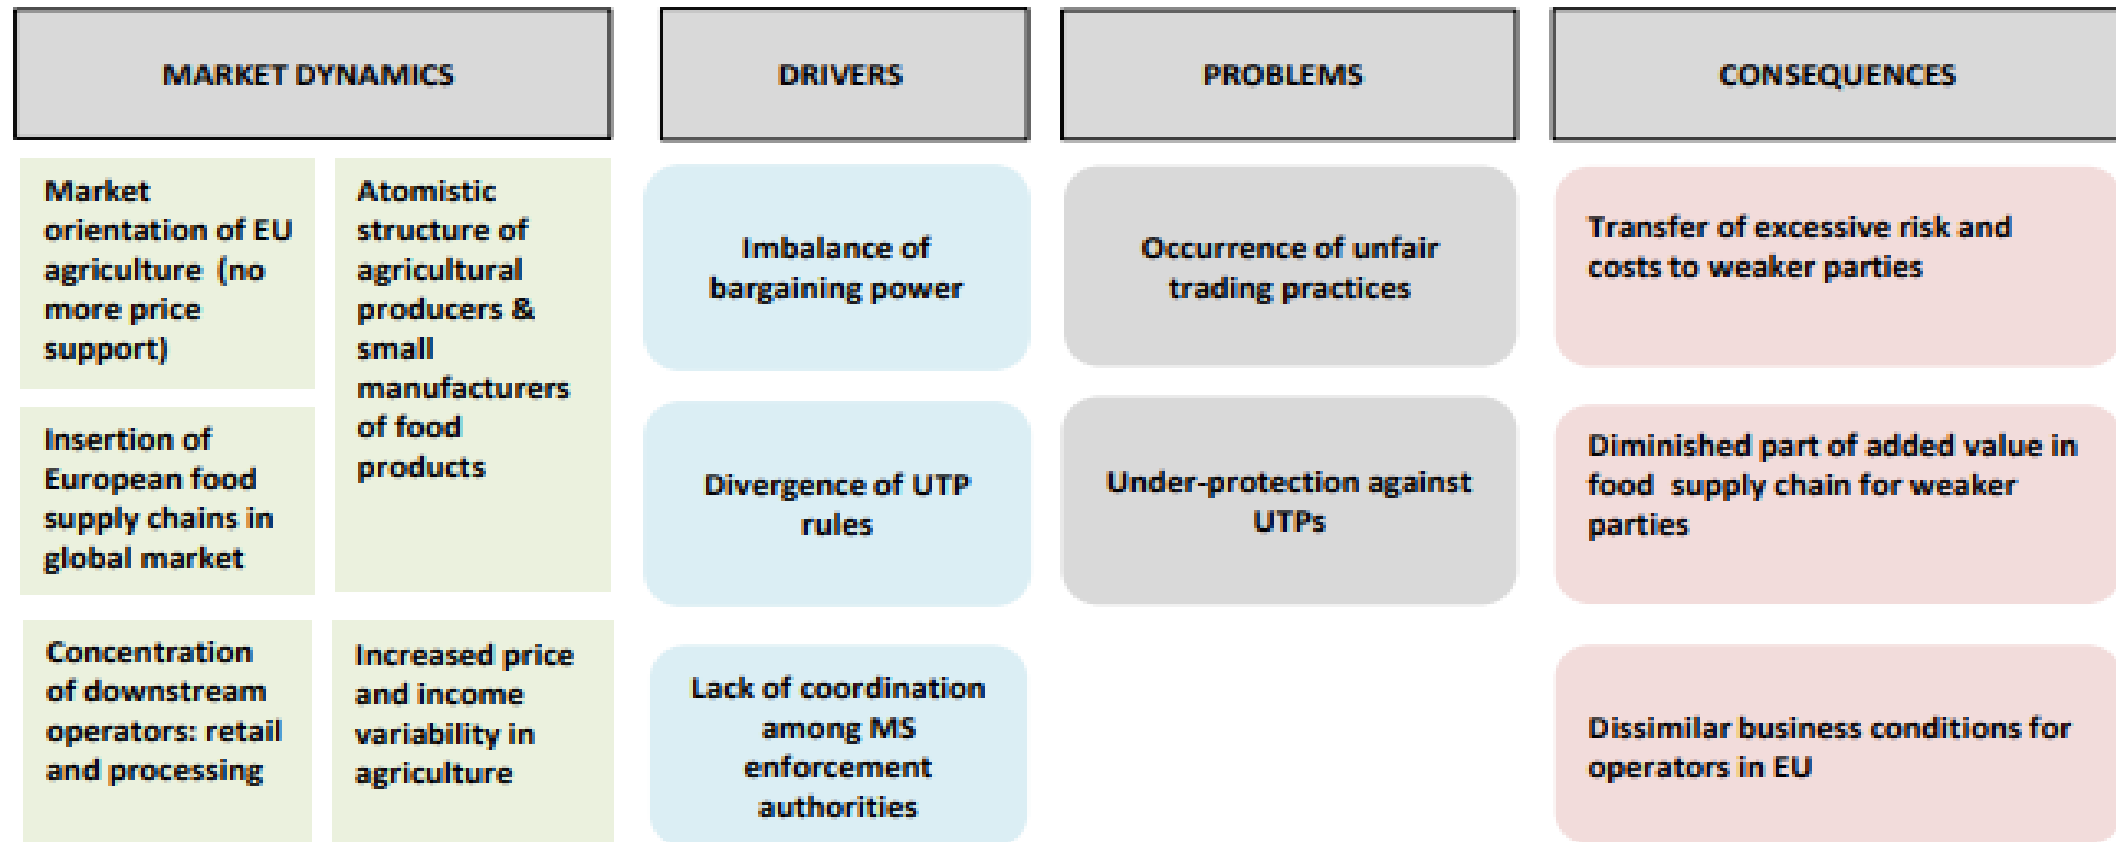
MARKET DYNAMICS

DRIVERS

PROBLEMS

CONSEQUENCES

Market orientation of EU agriculture (no more price support)

Atomistic structure of agricultural producers & small manufacturers of food products

Insertion of European food supply chains in global market

Concentration of downstream operators: retail and processing

Increased price and income variability in agriculture

Imbalance of bargaining power

Divergence of UTP rules

Lack of coordination among MS enforcement authorities

Occurrence of unfair trading practices

Under-protection against UTPs

Transfer of excessive risk and costs to weaker parties

Diminished part of added value in food supply chain for weaker parties

Dissimilar business conditions for operators in EU